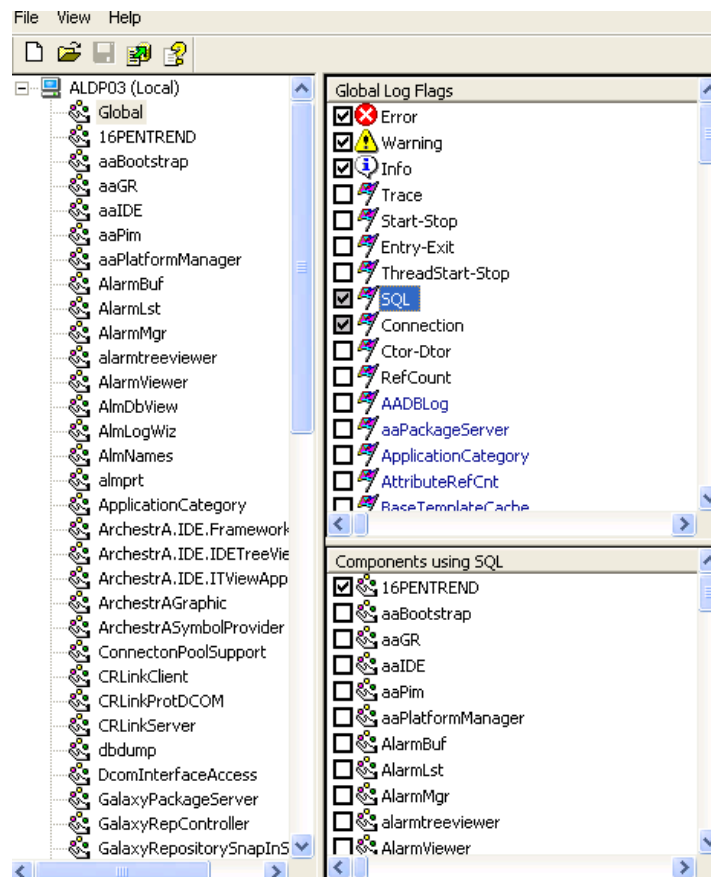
File View Help

ALDP03 (Local)
Global
16PENTREND
aaBootstrap
aaGR
aaIDE
aaPim
aaPlatformManager
AlarmBuf
AlarmLst
AlarmMgr
alarmtreeviewer
AlarmViewer
AlmDbView
AlmLogWiz
AlmNames
almprt
ApplicationCategory
ArchestrA.IDE.Framework
ArchestrA.IDE.IDETreeVie
ArchestrA.IDE.ITViewApp
ArchestrAGraphic
ArchestrASymbolProvider
ConnectonPoolSupport
CRLinkClient
CRLinkProtDCOM
CRLinkServer
dbdump
DcomInterfaceAccess
GalaxyPackageServer
GalaxyRepController
GalaxyRepositorySnapInS

Global Log Flags
Error
Warning
Info
Trace
Start-Stop
Entry-Exit
ThreadStart-Stop
SQL
Connection
Ctor-Dtor
RefCount
AADBLog
aaPackageServer
ApplicationCategory
AttributeRefCnt
BaseTemplateCache

Components using SQL
16PENTREND
aaBootstrap
aaGR
aaIDE
aaPim
aaPlatformManager
AlarmBuf
AlarmLst
AlarmMgr
alarmtreeviewer
AlarmViewer